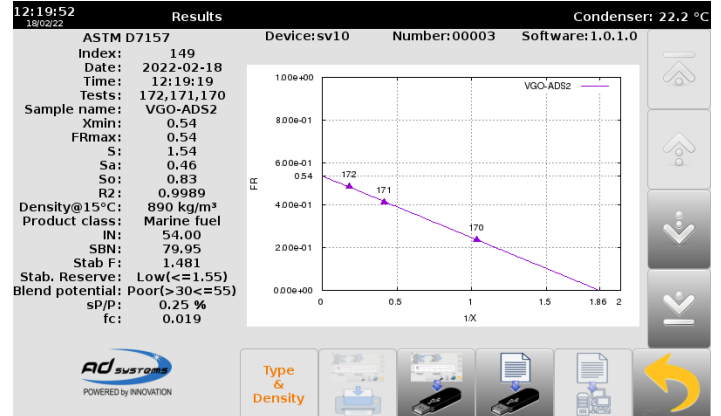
12:19:52
18/02/22
Results
Condenser: 22.2 °C

ASTM D7157
Index: 149
Date: 2022-02-18
Time: 12:19:19
Tests: 172,171,170
Sample name: VGO-ADS2
Xmin: 0.54
FRmax: 0.54
S: 1.54
Sa: 0.46
So: 0.83
R2: 0.9989
Density@15°C: 890 kg/m³
Product class: Marine fuel
IN: 54.00
SBN: 79.95
Stab F: 1.481
Stab. Reserve: Low(<=1.55)
Blend potential: Poor(>30<=55)
sP/P: 0.25 %
fc: 0.019

Device: sv10
Number: 00003
Software: 1.0.1.0

VGO-ADS2
1.00e+00
8.00e-01
6.00e-01
0.54
4.00e-01
2.00e-01
0.00e+00
FR
172
171
170
0
0.5
1
1.5
1.86
2
1/X

AD systems
POWERED by INNOVATION

Type & Density